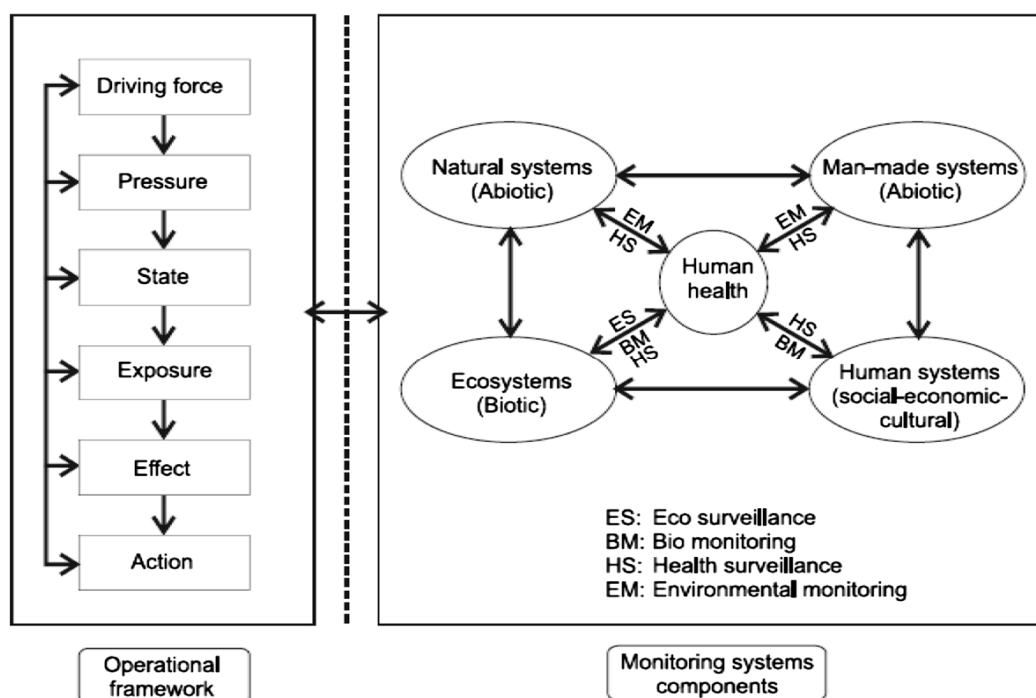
Driving force

Pressure

State

Exposure

Effect

Action

Natural systems (Abiotic)

Man-made systems (Abiotic)

EM
HS

EM
HS

Human health

ES
BM
HS

HS
BM

Ecosystems (Biotic)

Human systems (social-economic-cultural)

ES: Eco surveillance
BM: Bio monitoring
HS: Health surveillance
EM: Environmental monitoring

Operational framework

Monitoring systems components